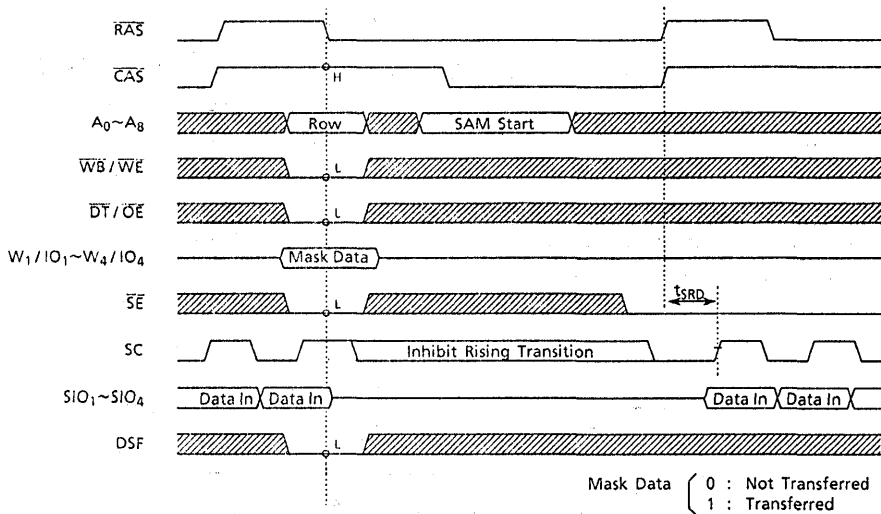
$\overline{RAS}$

$\overline{CAS}$

H

$A_0 \sim A_8$

Row

SAM Start

$\overline{WB} / \overline{WE}$

L

$\overline{DT} / \overline{OE}$

L

$W_1 / IO_1 \sim W_4 / IO_4$

Mask Data

$\overline{SE}$

L

$t_{SRD}$

SC

Inhibit Rising Transition

$SIO_1 \sim SIO_4$

Data In

Data In

Data In

Data In

DSF

L

Mask Data
0 : Not Transferred
1 : Transferred